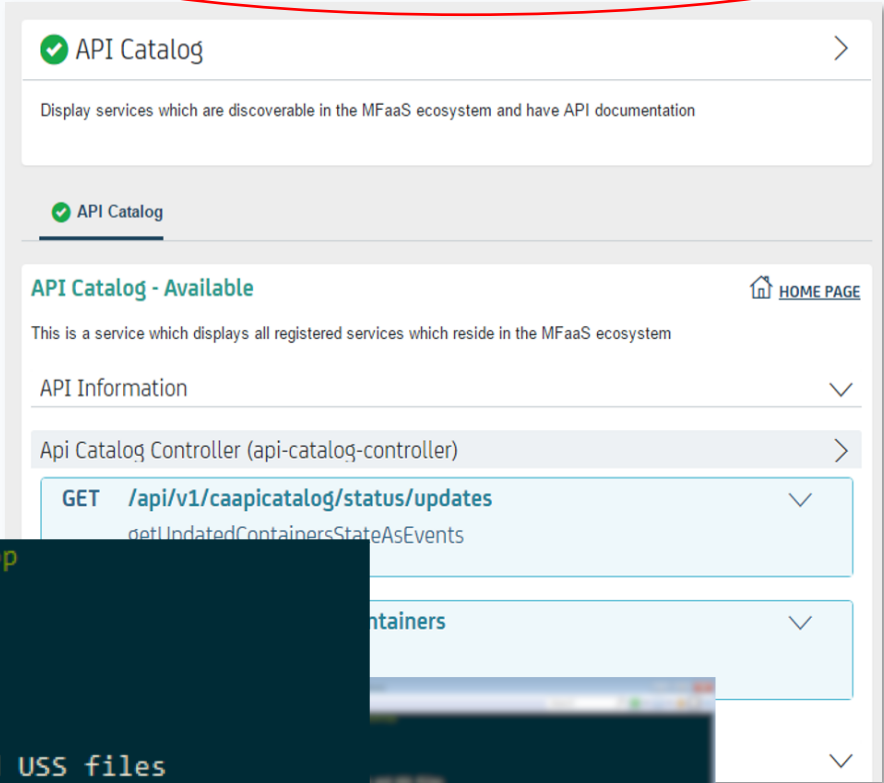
API Catalog

Display services which are discoverable in the MFaaS ecosystem and have API documentation

API Catalog

API Catalog - Available

HOME PAGE

This is a service which displays all registered services which reside in the MFaaS ecosystem

API Information

Api Catalog Controller (api-catalog-controller)

GET /api/v1/caapicatalog/status/updates

getUpdatedContainersStateAsEvents

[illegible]ntainers

p

USS files